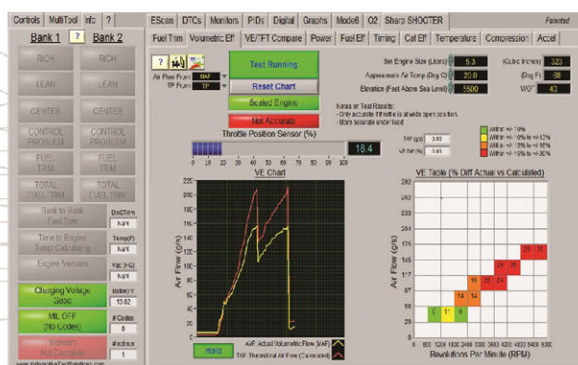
Controls | MultiTool | Info | ?

Bank 1 | ? | Bank 2

RICH | RICH

LEAN | LEAN

CENTER | CENTER

CONTROL PROBLEM | CONTROL PROBLEM

FUEL TRIM | FUEL TRIM

TOTAL FUEL TRIM | TOTAL FUEL TRIM

Bank to Bank Fuel Trim | Dist/Diff% N/A

Time to Engine Temp Calculating | Temp(F) N/A

Engine Vacuum | Vac (HG) N/A

Charging Voltage Good | Battery V 13.82

MIL OFF (No Codes) | # Codes 0

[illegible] Not Complete | # Incomplete 1

www.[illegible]

EScan | DTCs | Monitors | PIDs | Digital | Graphs | Mode6 | O2 | Sharp SHOOTER | Patented

Fuel Trim | Volumetric Eff | VE/TFT Compare | Power | Fuel EF | Timing | Cat EF | Temperature | Compression | Accel

? | Air Flow From MAF | TP From TP

Test Running

Reset Chart

Scaled Engine

Not Accurate

Set Engine Size (Liters) 5.3 | (Cubic Inches) 323

Approximate Air Temp (Deg C) 20.0 | (Deg F) 68

Elevation (Feet Above Sea Level) 5500 | WOT 43

Notes on Test Results:
- Only accurate if throttle is at wide open position.
- More accurate under load

Throttle Position Sensor (%)

18.4

VE Chart

Air Flow (g/s)

220 200 180 160 140 120 100 80 60 40 20 0

Hold

MAF: Actual Volumetric Air Flow (MAF)

TAF: Theoretical Air Flow (Corrected)

Within +/-10%
Within +/-10% to +/-12%
Within +/-15% to +/-18%
Within +/-18% to +/-30%

VE Table (% Diff Actual vs Calculated)

Air Flow (g/s)

252 224 196 168 140 112 84 56 28 0

6 11 9 14 14 16 23 24 25 28

0 800 1600 2400 3200 4000 4800 5600 6400

Revolutions Per Minute (RPM)